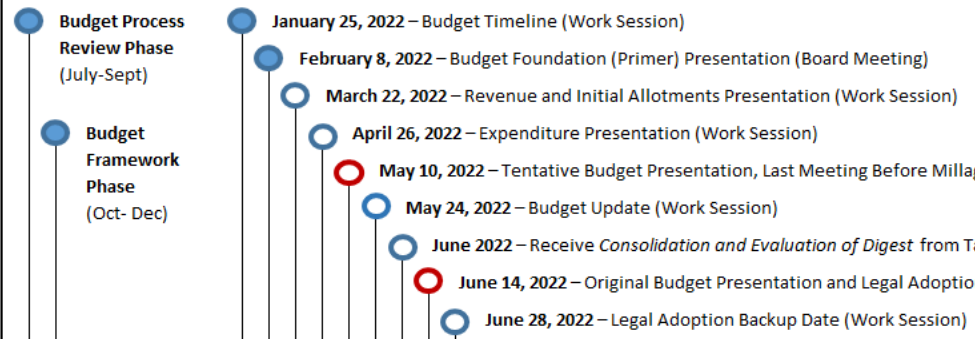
Budget Process Review Phase (July-Sept)

Budget Framework Phase (Oct- Dec)

January 25, 2022 – Budget Timeline (Work Session)

February 8, 2022 – Budget Foundation (Primer) Presentation (Board Meeting)

March 22, 2022 – Revenue and Initial Allotments Presentation (Work Session)

April 26, 2022 – Expenditure Presentation (Work Session)

May 10, 2022 – Tentative Budget Presentation, Last Meeting Before Millag

May 24, 2022 – Budget Update (Work Session)

June 2022 – Receive *Consolidation and Evaluation of Digest* from Ta

June 14, 2022 – Original Budget Presentation and Legal Adoptio

June 28, 2022 – Legal Adoption Backup Date (Work Session)